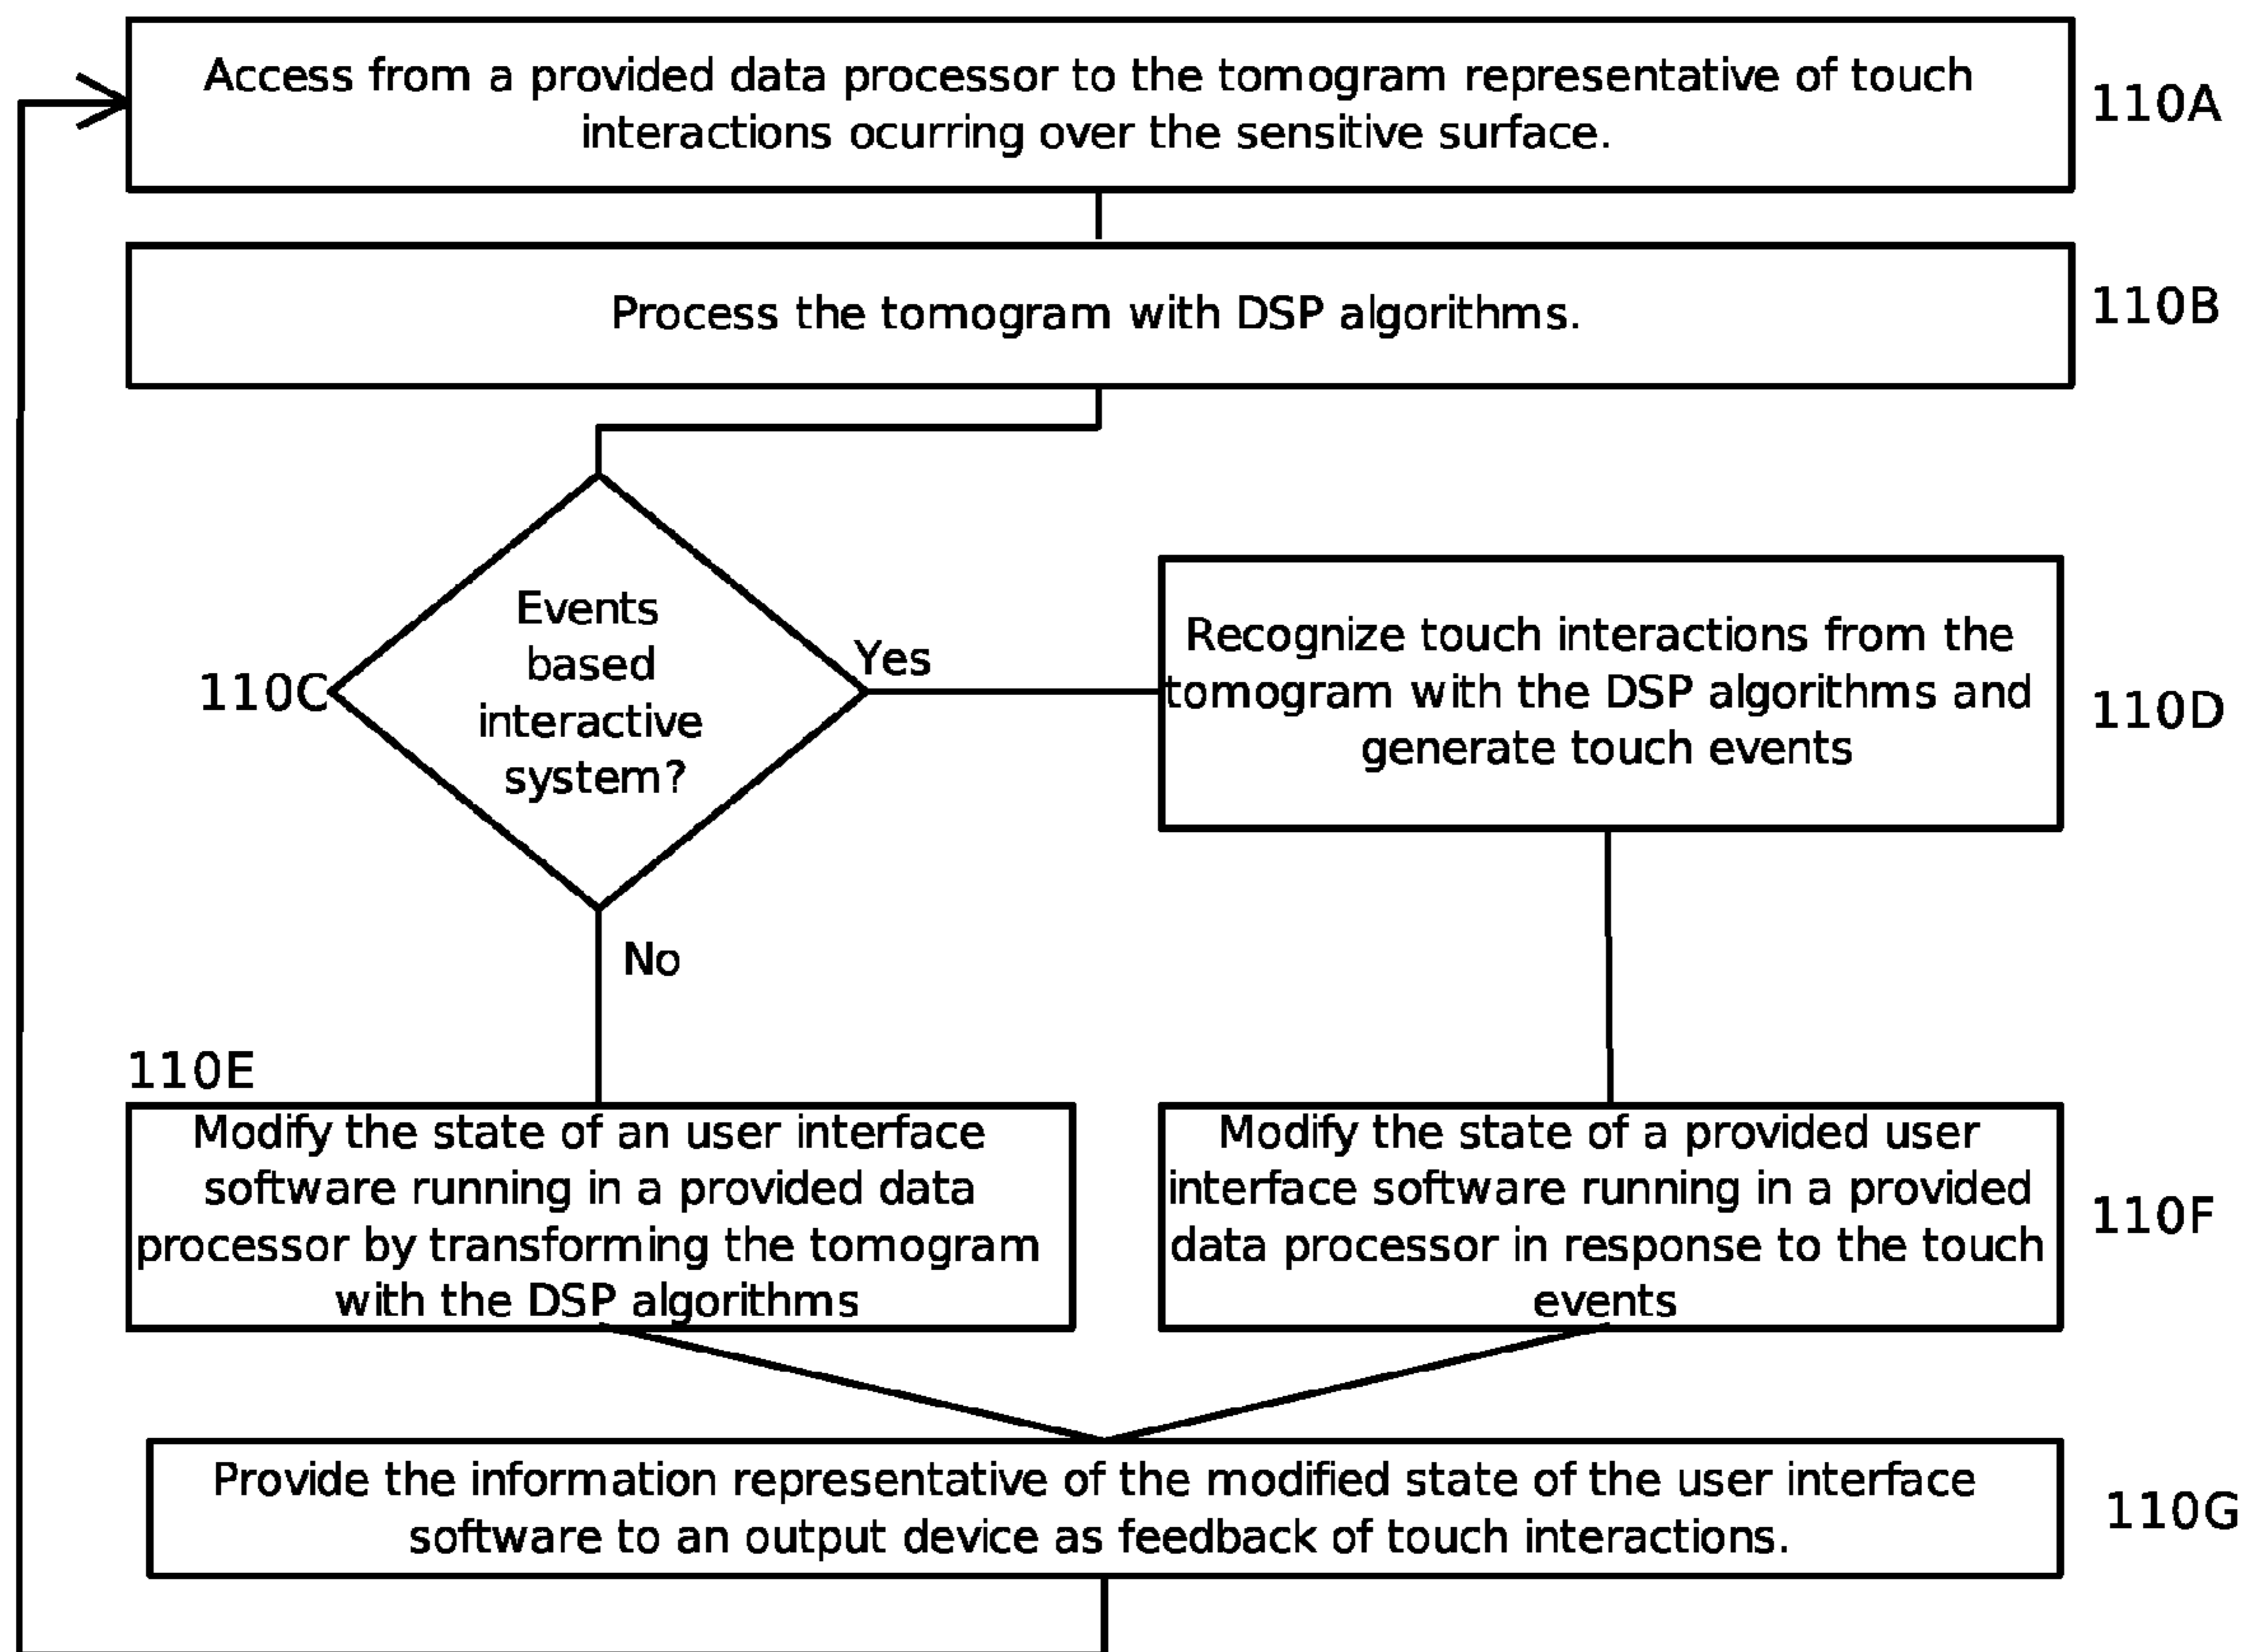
Access from a provided data processor to the tomogram representative of touch interactions ocurring over the sensitive surface.

110A

Process the tomogram with DSP algorithms.

110B

110C

Events based interactive system?

Yes

Recognize touch interactions from the tomogram with the DSP algorithms and generate touch events

110D

No

110E

Modify the state of an user interface software running in a provided data processor by transforming the tomogram with the DSP algorithms

Modify the state of a provided user interface software running in a provided data processor in response to the touch events

110F

Provide the information representative of the modified state of the user interface software to an output device as feedback of touch interactions.

110G